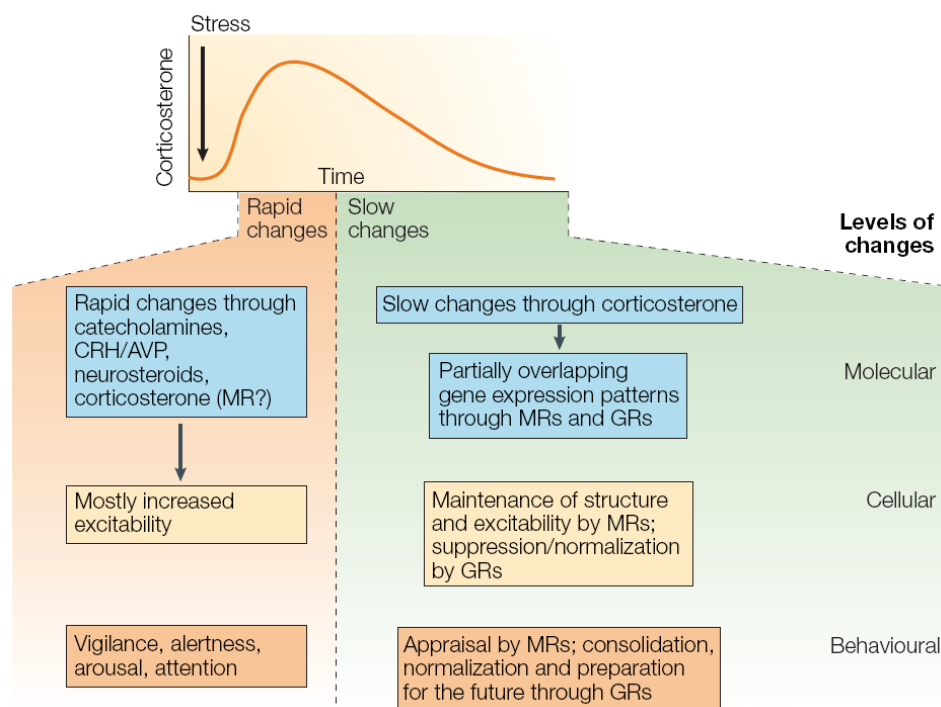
Stress

Corticosterone

Time

Rapid changes

Slow changes

Levels of changes

Rapid changes through catecholamines, CRH/AVP, neurosteroids, corticosterone (MR?)

Slow changes through corticosterone

Partially overlapping gene expression patterns through MRs and GRs

Molecular

Mostly increased excitability

Maintenance of structure and excitability by MRs; suppression/normalization by GRs

Cellular

Vigilance, alertness, arousal, attention

Appraisal by MRs; consolidation, normalization and preparation for the future through GRs

Behavioural